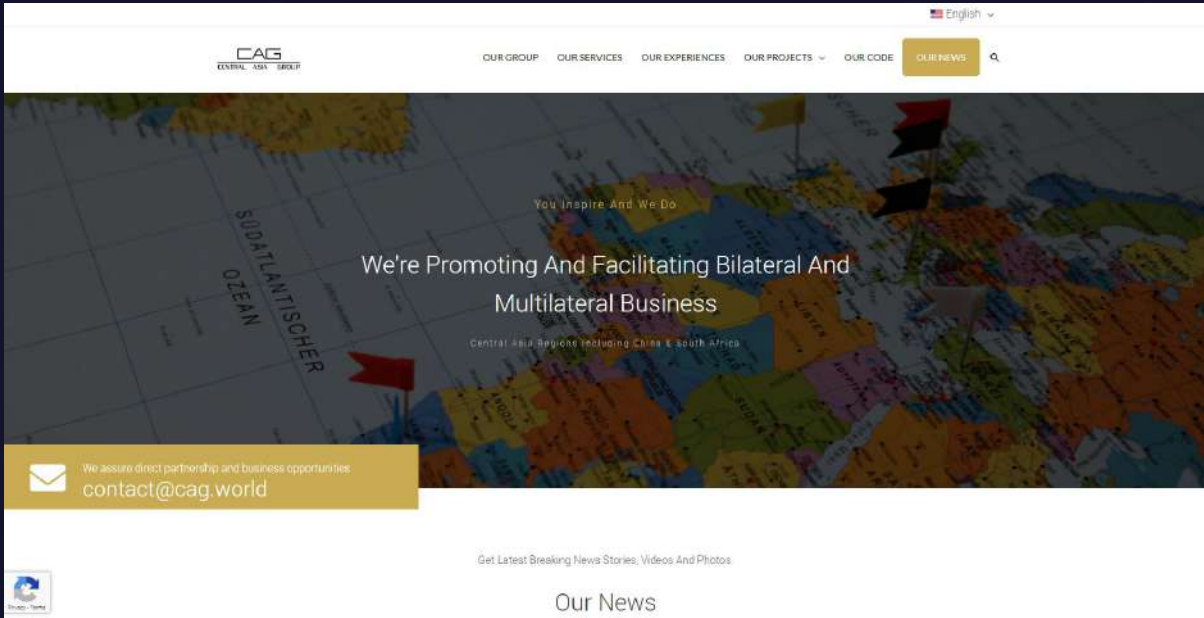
English

CAG
CENTRAL ASIA GROUP

OUR GROUP OUR SERVICES OUR EXPERIENCES OUR PROJECTS OUR CODE OUR NEWS

SÜDATLANTISCHER OZEAN

You Inspire And We Do

We're Promoting And Facilitating Bilateral And Multilateral Business

Central Asia Regions Including China & South Africa

We assure direct partnership and business opportunities
contact@cag.world

Get Latest Breaking News Stories, Videos And Photos

Our News

Privacy - Terms